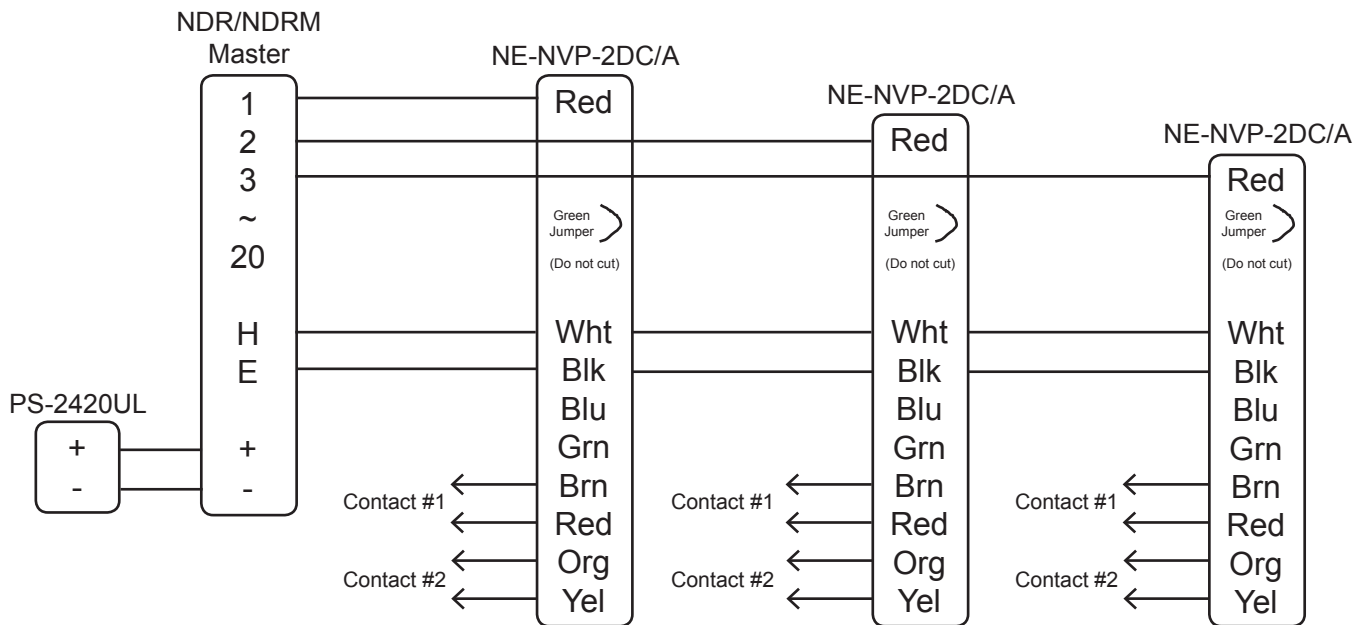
NDR/NDRM Master
1
2
3
~
20
H
E
+
-

PS-2420UL
+
-

NE-NVP-2DC/A
Red
Green Jumper
(Do not cut)
Wht
Blk
Blu
Grn
Contact #1
Brn
Red
Contact #2
Org
Yel

NE-NVP-2DC/A
Red
Green Jumper
(Do not cut)
Wht
Blk
Blu
Grn
Contact #1
Brn
Red
Contact #2
Org
Yel

NE-NVP-2DC/A
Red
Green Jumper
(Do not cut)
Wht
Blk
Blu
Grn
Contact #1
Brn
Red
Contact #2
Org
Yel